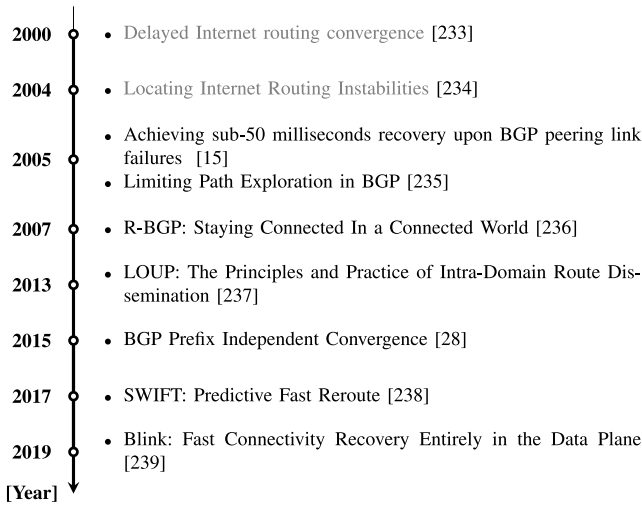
2000
• Delayed Internet routing convergence [233]

2004
• Locating Internet Routing Instabilities [234]

2005
• Achieving sub-50 milliseconds recovery upon BGP peering link failures [15]
• Limiting Path Exploration in BGP [235]

2007
• R-BGP: Staying Connected In a Connected World [236]

2013
• LOUP: The Principles and Practice of Intra-Domain Route Dissemination [237]

2015
• BGP Prefix Independent Convergence [28]

2017
• SWIFT: Predictive Fast Reroute [238]

2019
• Blink: Fast Connectivity Recovery Entirely in the Data Plane [239]

[Year]